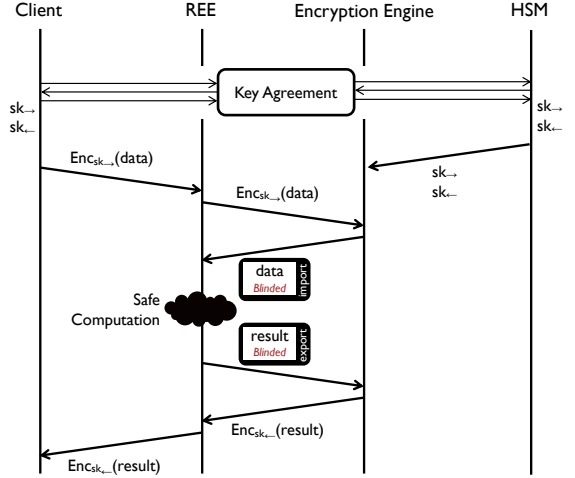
Client

REE

Encryption Engine

HSM

Key Agreement

$sk_{\rightarrow}$
$sk_{\leftarrow}$

$sk_{\rightarrow}$
$sk_{\leftarrow}$

$Enc_{sk_{\rightarrow}}$(data)

$sk_{\rightarrow}$
$sk_{\leftarrow}$

$Enc_{sk_{\rightarrow}}$(data)

data
Blinded
import

Safe Computation

result
Blinded
export

$Enc_{sk_{\leftarrow}}$(result)

$Enc_{sk_{\leftarrow}}$(result)